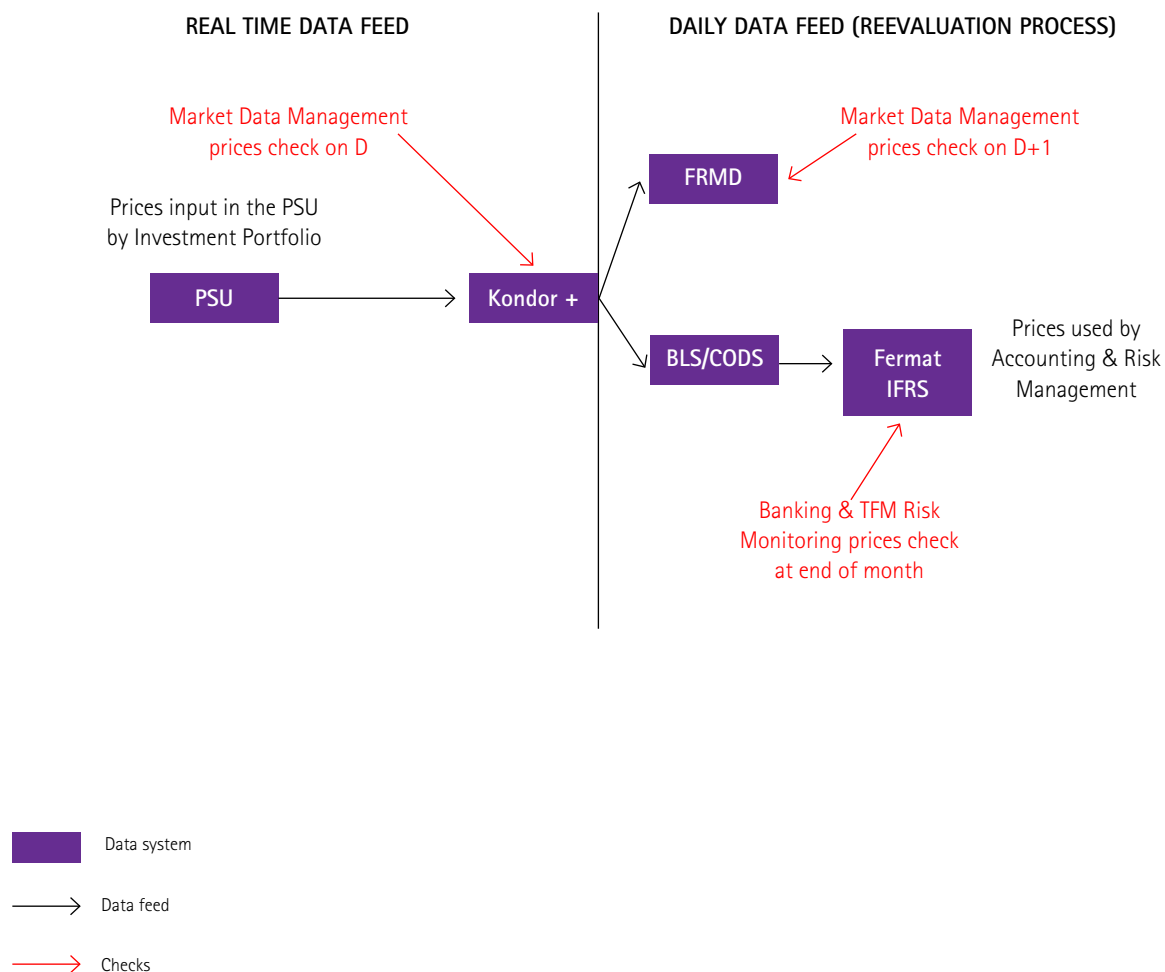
REAL TIME DATA FEED

DAILY DATA FEED (REEVALUATION PROCESS)

Market Data Management prices check on D

Market Data Management prices check on D+1

FRMD

Prices input in the PSU by Investment Portfolio

PSU

Kondor +

BLS/CODS

Fermat IFRS

Prices used by Accounting & Risk Management

Banking & TFM Risk Monitoring prices check at end of month

Data system

Data feed

Checks